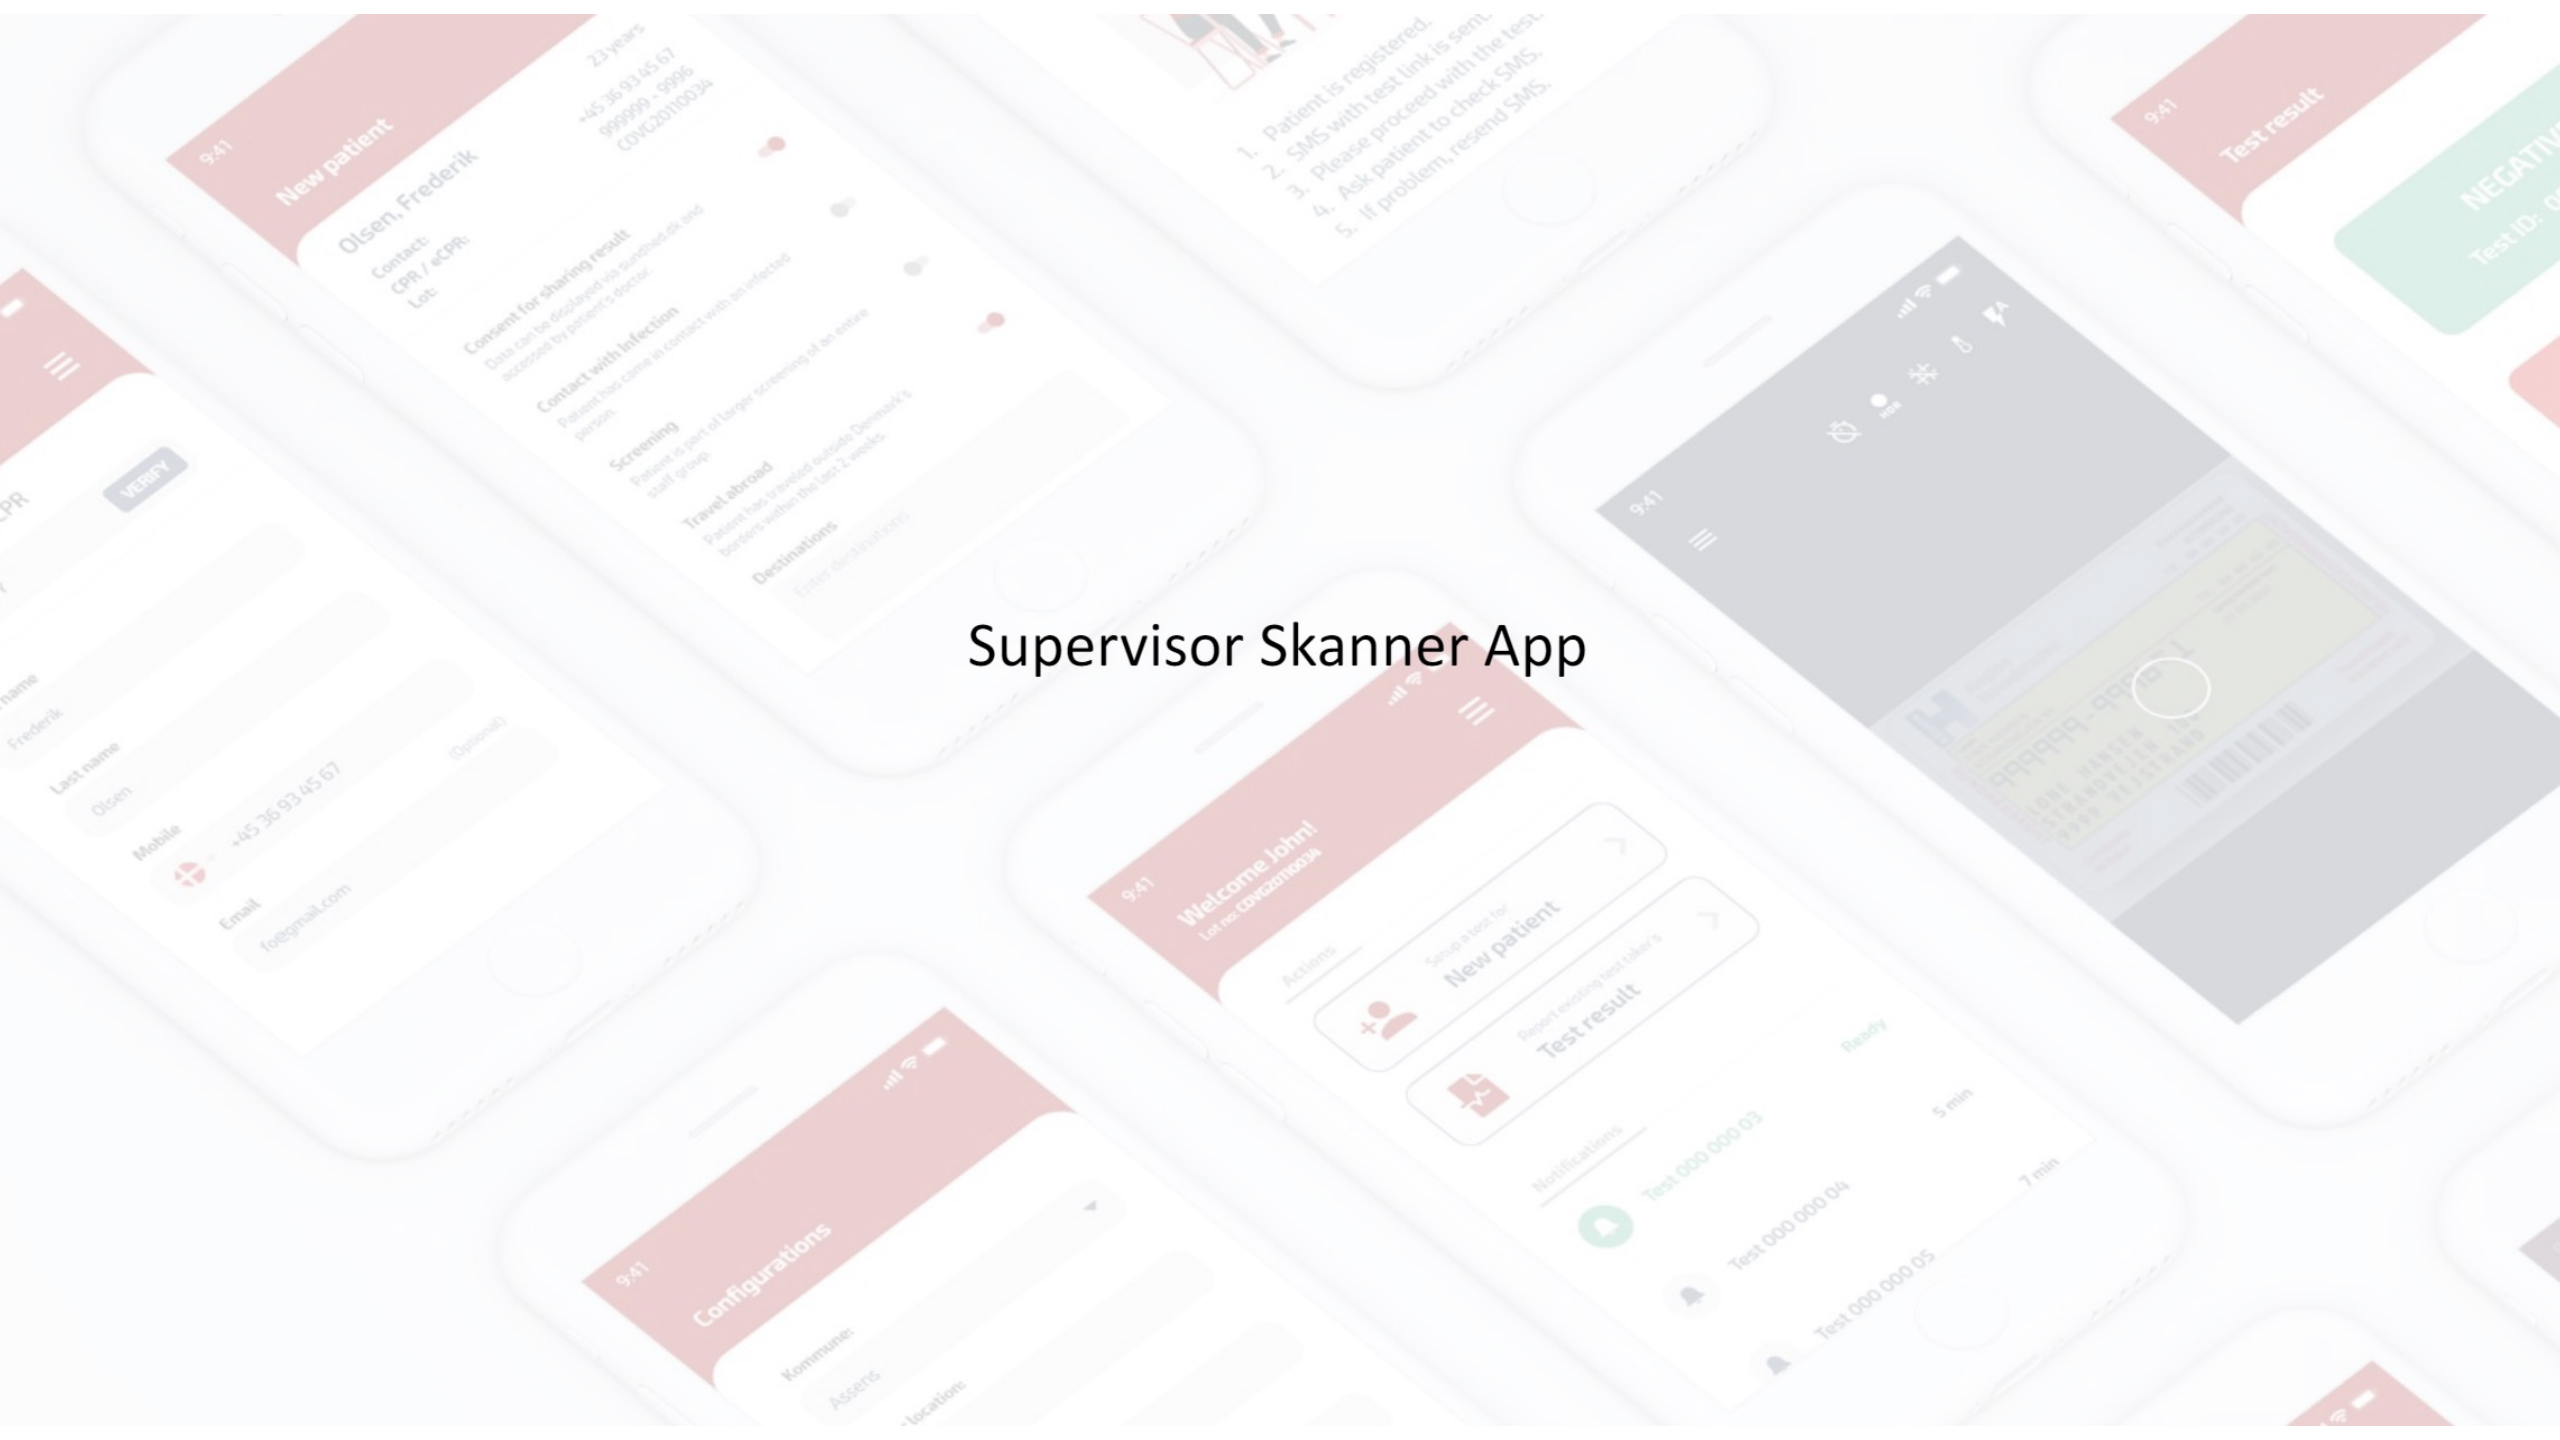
Supervisor Skanner App

9:41
New patient
Olsen, Frederik
23 years
Contact:
+45 36 93 45 67
CPR / eCPR:
999999 - 9996
Lot:
COVG20110034
Consent for sharing result
Data can be displayed via sundhed.dk and accessed by patient's doctor.
Contact with infection
Patient has came in contact with an infected person.
Screening
Patient is part of larger screening of an entire staff group.
Travel abroad
Patient has traveled outside Denmark's borders within the last 2 weeks.
Destinations
Enter destinations

1. Patient is registered.
2. SMS with test link is sent.
3. Please proceed with the test.
4. Ask patient to check SMS.
5. If problem, resend SMS.

9:41
Test result
NEGATIV
Test ID: 0

CPR
VERIFY
name
Frederik
Last name
Olsen
Mobile
+45 36 93 45 67
(Optional)
Email
fo@gmail.com

9:41

9:41
Welcome John!
Lot no: COVG20110034
Actions
Setup a test for
New patient
Report existing test taker's
Test result
Notifications
Ready
Test 000 000 03
5 min
Test 000 000 04
7 min
Test 000 000 05

9:41
Configurations
Kommune:
Assens
location: